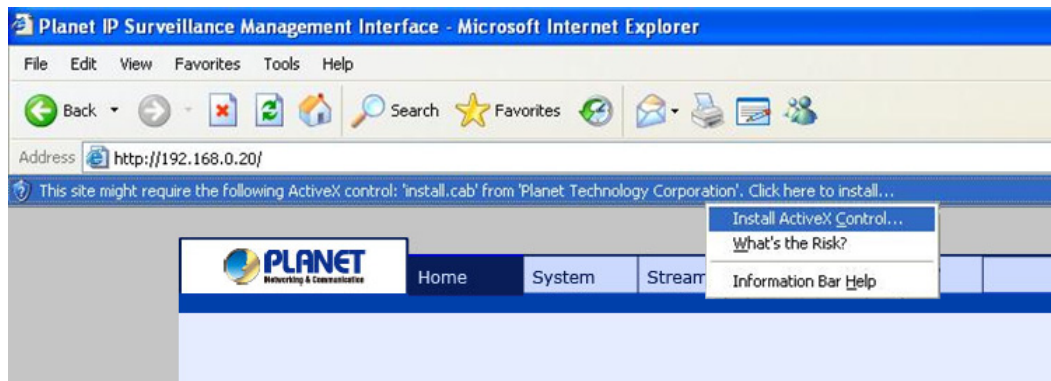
Planet IP Surveillance Management Interface - Microsoft Internet Explorer

File Edit View Favorites Tools Help

Back Search Favorites

Address http://192.168.0.20/

This site might require the following ActiveX control: 'install.cab' from 'Planet Technology Corporation'. Click here to install...

Install ActiveX Control...
What's the Risk?
Information Bar Help

PLANET
Networking & Communication

Home System Stream